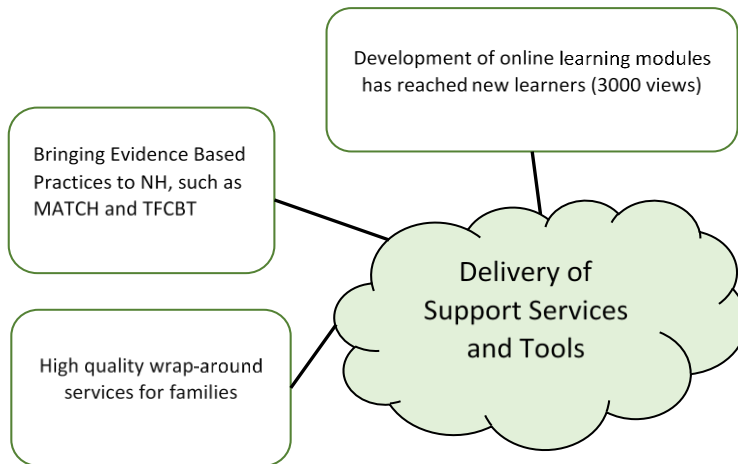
Development of online learning modules has reached new learners (3000 views)

Bringing Evidence Based Practices to NH, such as MATCH and TFCBT

Delivery of Support Services and Tools

High quality wrap-around services for families